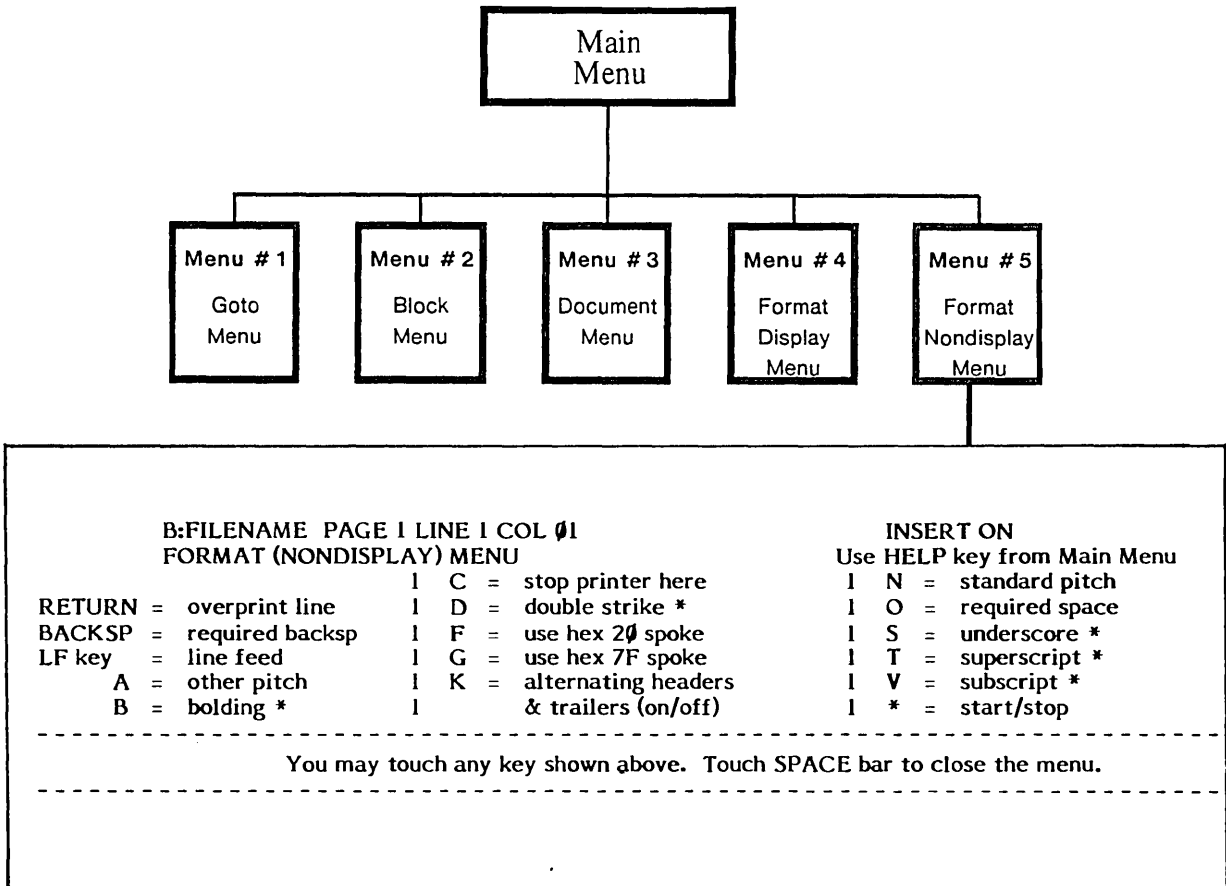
Main Menu

Menu # 1
Goto Menu

Menu # 2
Block Menu

Menu # 3
Document Menu

Menu # 4
Format Display Menu

Menu # 5
Format Nondisplay Menu

B:FILENAME PAGE 1 LINE 1 COL Ø1
FORMAT (NONDISPLAY) MENU

INSERT ON
Use HELP key from Main Menu

| | | | | |
|---|---|---|---|---|
| | I | C = stop printer here | I | N = standard pitch |
| RETURN = overprint line | I | D = double strike * | I | O = required space |
| BACKSP = required backsp | I | F = use hex 2Ø spoke | I | S = underscore * |
| LF key = line feed | I | G = use hex 7F spoke | I | T = superscript * |
| A = other pitch | I | K = alternating headers | I | V = subscript * |
| B = bolding * | I | & trailers (on/off) | I | * = start/stop |

You may touch any key shown above. Touch SPACE bar to close the menu.